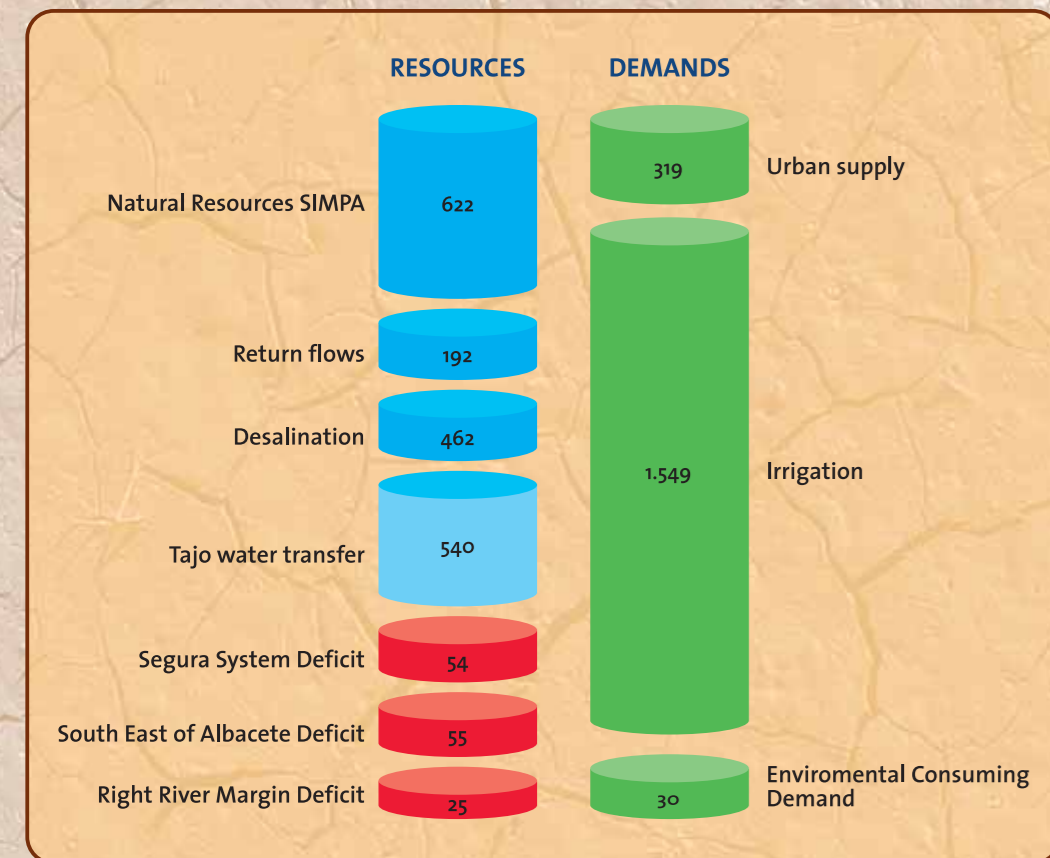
RESOURCES

DEMANDS

Natural Resources SIMPA
622

Return flows
192

Desalination
462

Tajo water transfer
540

Segura System Deficit
54

South East of Albacete Deficit
55

Right River Margin Deficit
25

319
Urban supply

1.549
Irrigation

30
Enviromental Consuming Demand